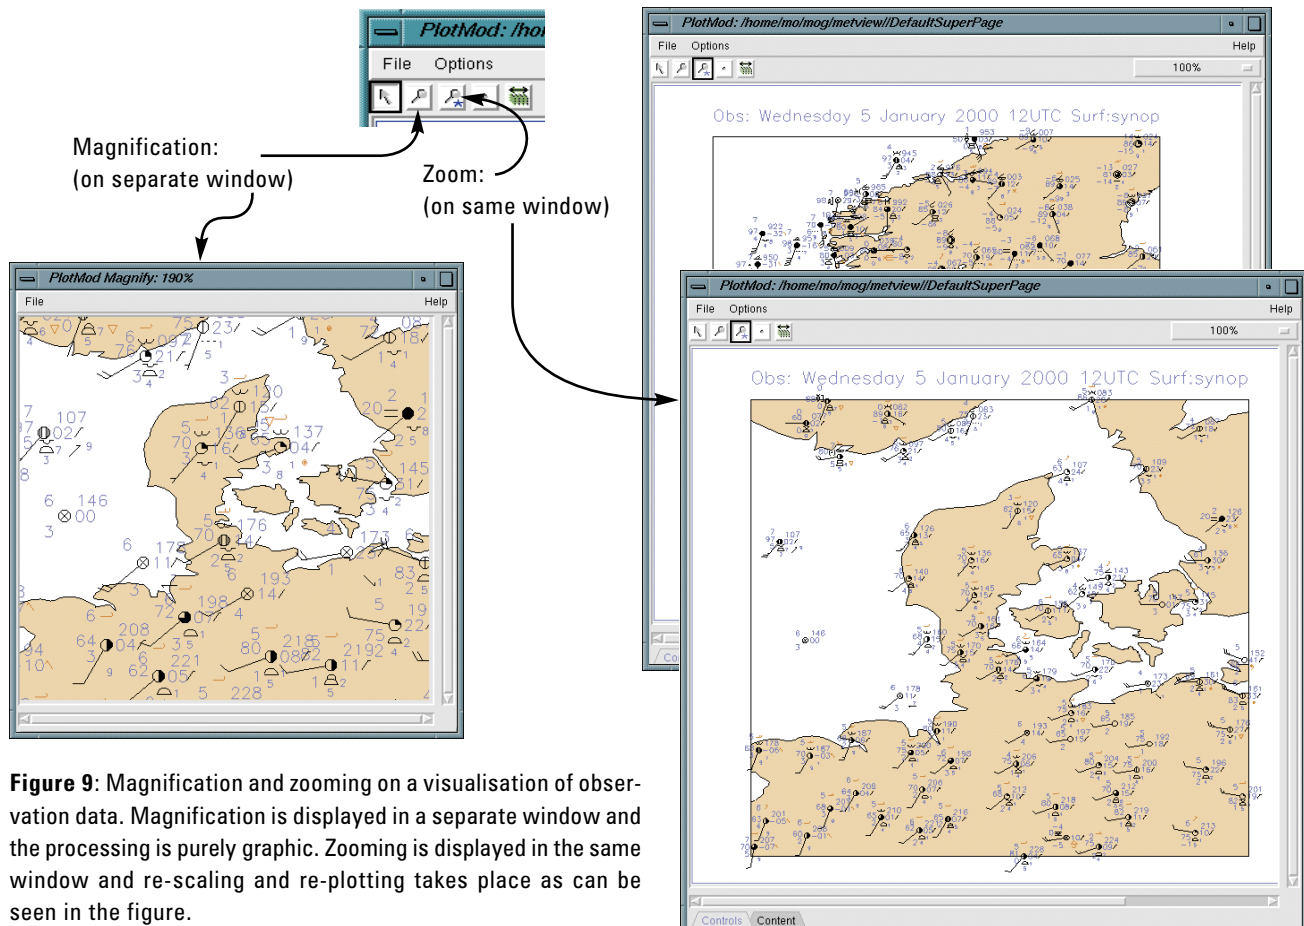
PlotMod: /ho

File Options

Magnification:
(on separate window)

Zoom:
(on same window)

PlotMod Magnify: 190%

File Help

PlotMod: /home/mo/mog/metview//DefaultSuperPage

File Options Help

100%

Obs: Wednesday 5 January 2000 12UTC Surf:synop

PlotMod: /home/mo/mog/metview//DefaultSuperPage

File Options Help

100%

Obs: Wednesday 5 January 2000 12UTC Surf:synop

Controls Content

**Figure 9**: Magnification and zooming on a visualisation of observation data. Magnification is displayed in a separate window and the processing is purely graphic. Zooming is displayed in the same window and re-scaling and re-plotting takes place as can be seen in the figure.